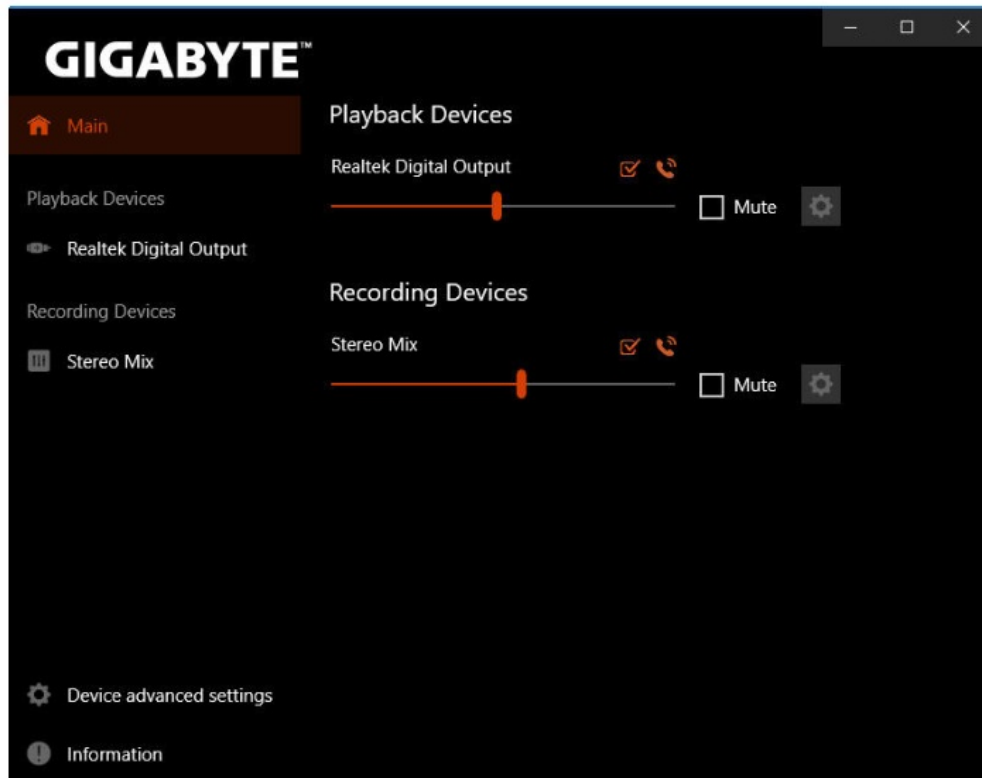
GIGABYTE™

Main

Playback Devices

Realtek Digital Output

Recording Devices

Stereo Mix

Device advanced settings

Information

Playback Devices

Realtek Digital Output

Mute

Recording Devices

Stereo Mix

Mute